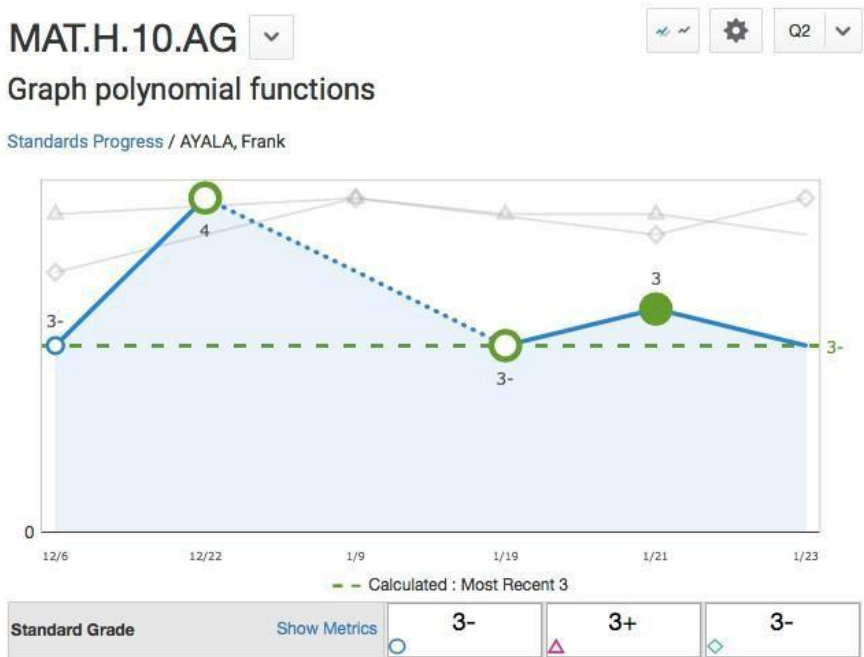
MAT.H.10.AG

Q2

Graph polynomial functions

Standards Progress / AYALA, Frank

3-
4
3
3-
3-
0

12/6
12/22
1/9
1/19
1/21
1/23

Calculated : Most Recent 3

| Standard Grade | Show Metrics | 3- | 3+ | 3- |
|---|---|---|---|---|